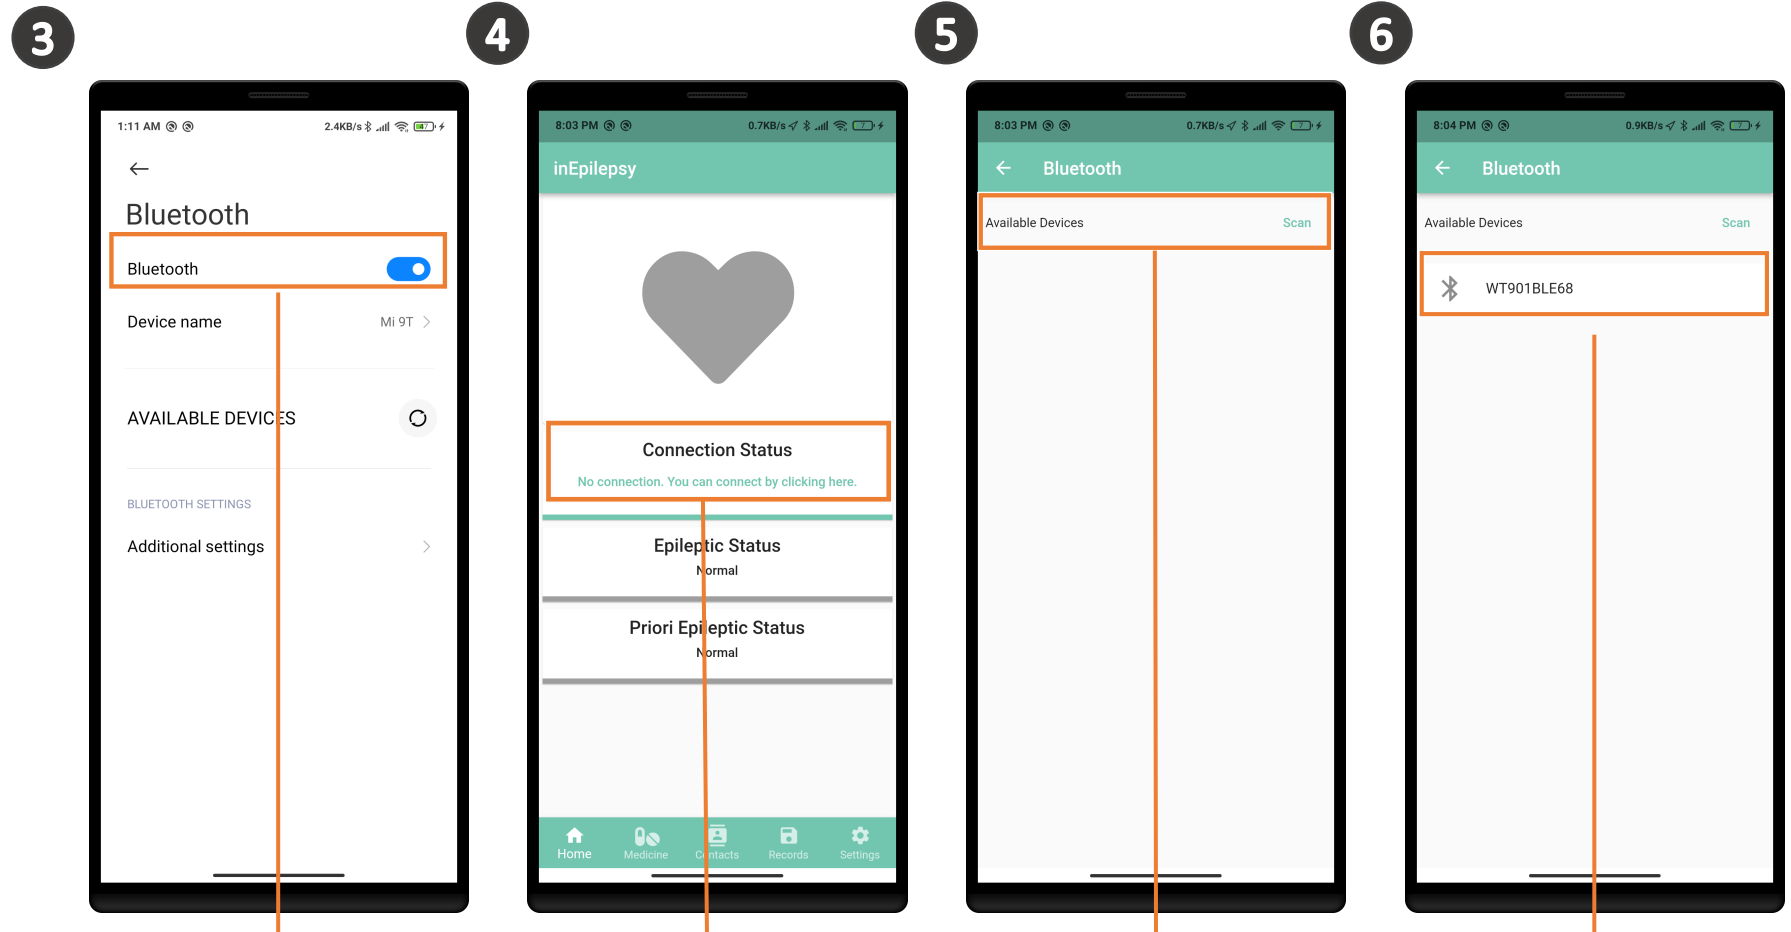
3

1:11 AM 2.4KB/s

Bluetooth

Bluetooth

Device name Mi 9T

AVAILABLE DEVICES

BLUETOOTH SETTINGS

Additional settings

4

8:03 PM 0.7KB/s

inEpilepsy

Connection Status

No connection. You can connect by clicking here.

Epileptic Status

Normal

Priori Epileptic Status

Normal

Home Medicine Contacts Records Settings

5

8:03 PM 0.7KB/s

Bluetooth

Available Devices Scan

6

8:04 PM 0.9KB/s

Bluetooth

Available Devices Scan

WT901BLE68